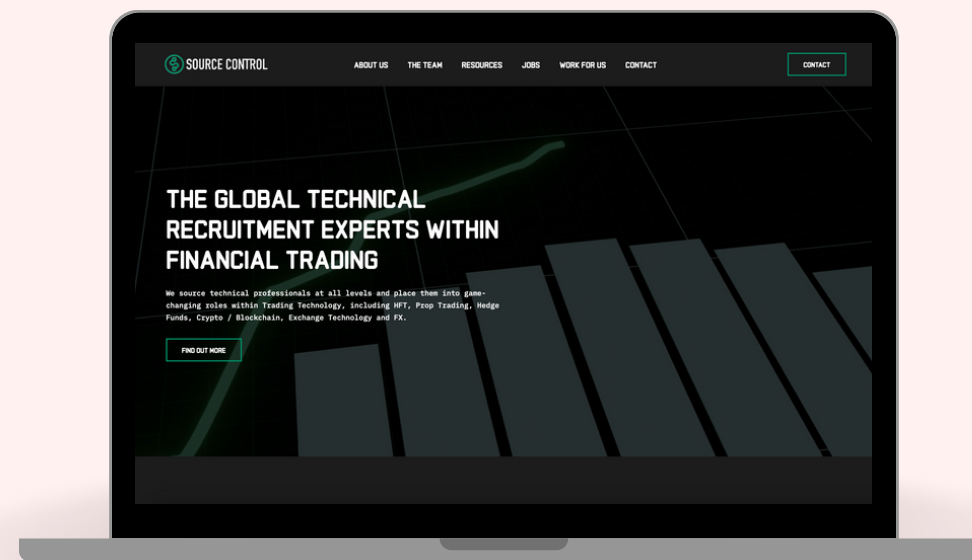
SOURCE CONTROL

ABOUT US THE TEAM RESOURCES JOBS WORK FOR US CONTACT

CONTACT

THE GLOBAL TECHNICAL RECRUITMENT EXPERTS WITHIN FINANCIAL TRADING

We source technical professionals at all levels and place them into game-changing roles within Trading Technology, including HFT, Prop Trading, Hedge Funds, Crypto / Blockchain, Exchange Technology and FX.

FIND OUT MORE